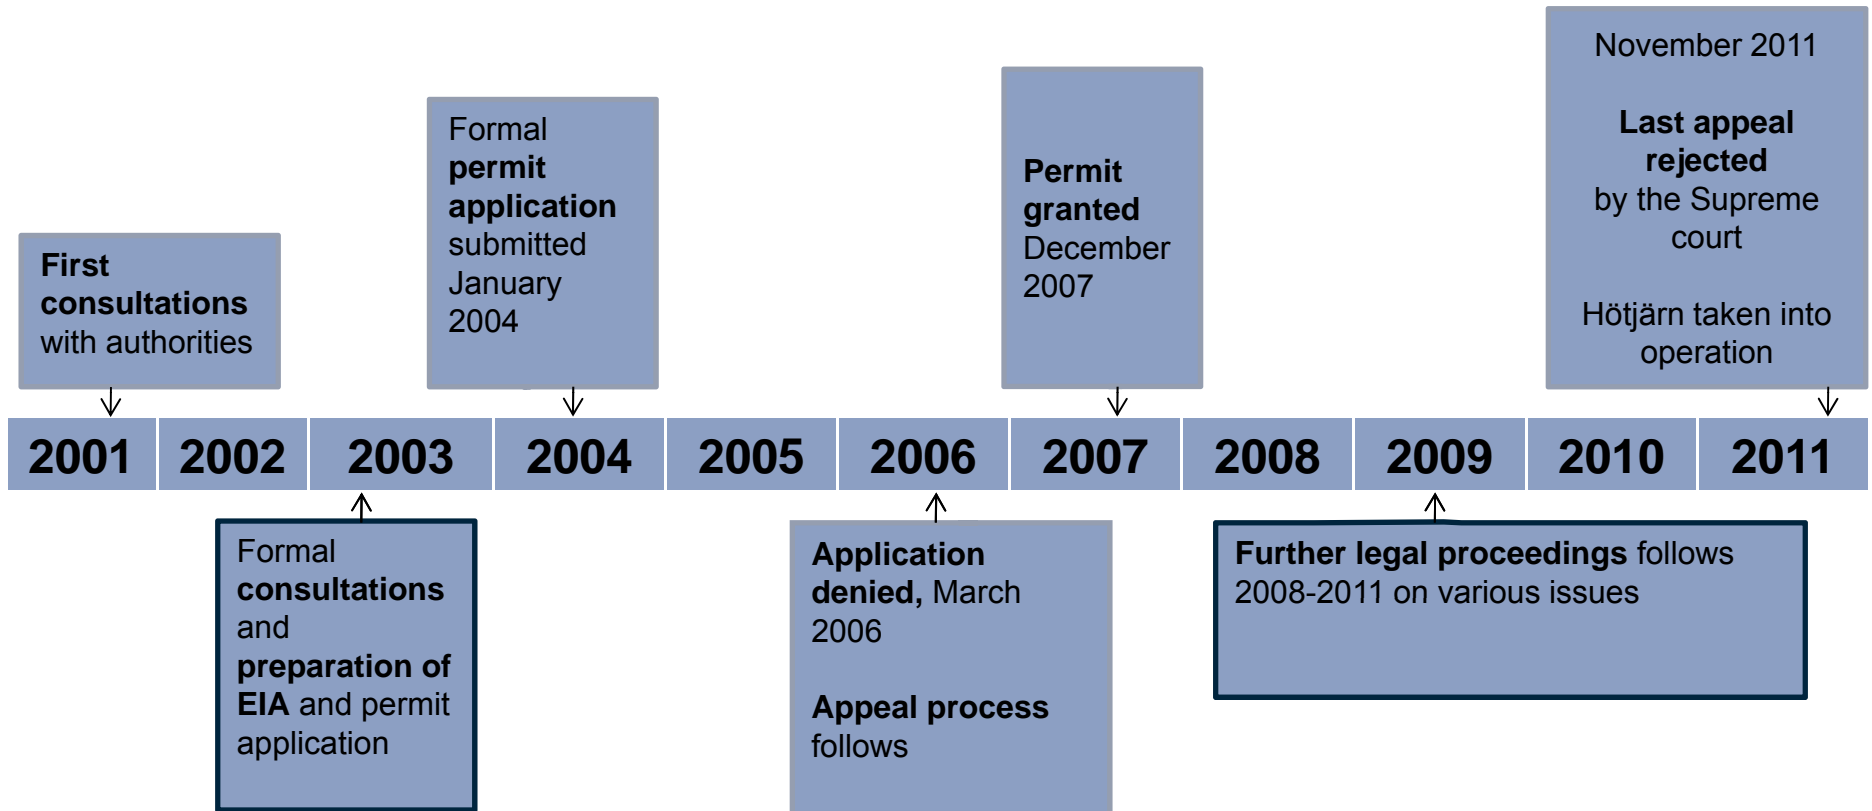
First consultations with authorities

Formal permit application submitted January 2004

Permit granted December 2007

November 2011

Last appeal rejected by the Supreme court

Hötjärn taken into operation

| 2001 | 2002 | 2003 | 2004 | 2005 | 2006 | 2007 | 2008 | 2009 | 2010 | 2011 |
|---|---|---|---|---|---|---|---|---|---|---|

Formal consultations and preparation of EIA and permit application

Application denied, March 2006

Appeal process follows

Further legal proceedings follows 2008-2011 on various issues